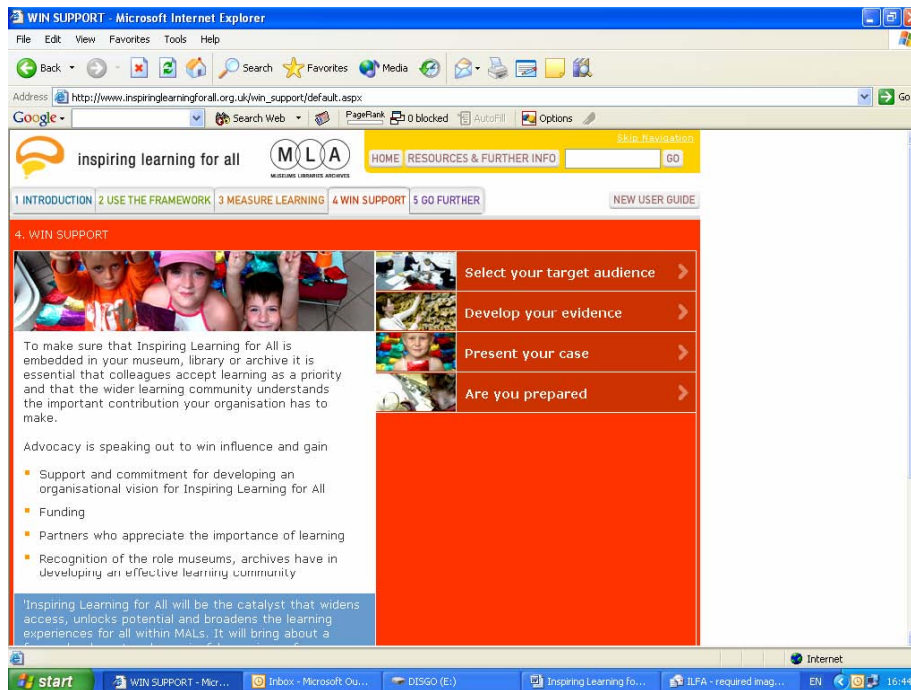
WIN SUPPORT - Microsoft Internet Explorer

File Edit View Favorites Tools Help

Back Search Favorites Media

Address http://www.inspiringlearningforall.org.uk/win_support/default.aspx Go

Google Search Web PageRank 0 blocked AutoFill Options

inspiring learning for all

MLA MUSEUMS LIBRARIES ARCHIVES

Skip Navigation

HOME RESOURCES & FURTHER INFO GO

1 INTRODUCTION 2 USE THE FRAMEWORK 3 MEASURE LEARNING 4 WIN SUPPORT 5 GO FURTHER NEW USER GUIDE

4. WIN SUPPORT

Select your target audience

Develop your evidence

Present your case

Are you prepared

To make sure that Inspiring Learning for All is embedded in your museum, library or archive it is essential that colleagues accept learning as a priority and that the wider learning community understands the important contribution your organisation has to make.

Advocacy is speaking out to win influence and gain

- Support and commitment for developing an organisational vision for Inspiring Learning for All
- Funding
- Partners who appreciate the importance of learning
- Recognition of the role museums, archives have in developing an effective learning community

'Inspiring Learning for All will be the catalyst that widens access, unlocks potential and broadens the learning experiences for all within MALs. It will bring about a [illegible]

Internet

start WIN SUPPORT - Micr... Inbox - Microsoft Ou... DISGO (E:) Inspiring Learning fo... ILFA - required imag... EN 16:44